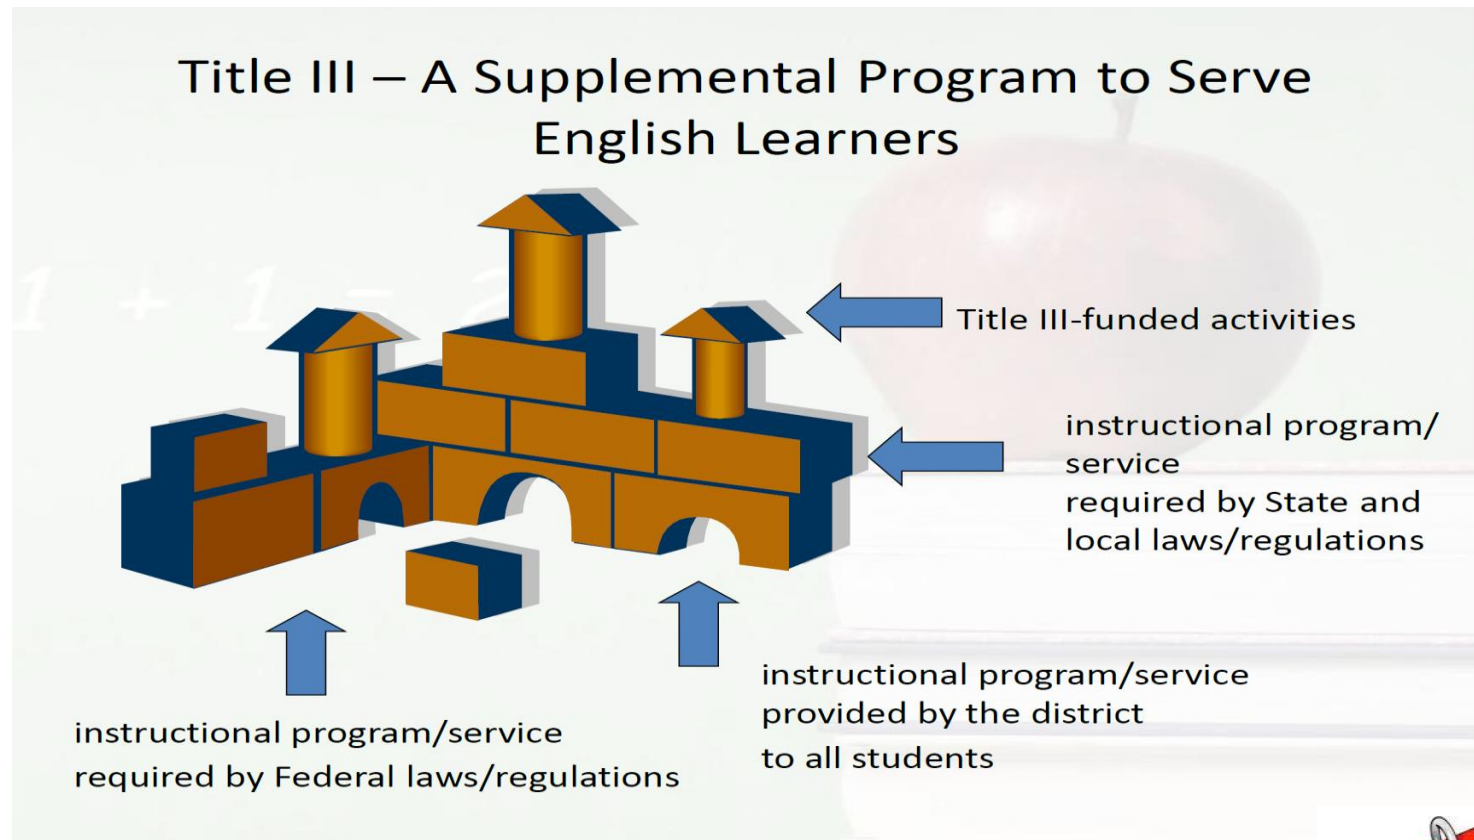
Title III – A Supplemental Program to Serve English Learners

Title III-funded activities

instructional program/ service
required by State and local laws/regulations

instructional program/service provided by the district
to all students

instructional program/service
required by Federal laws/regulations